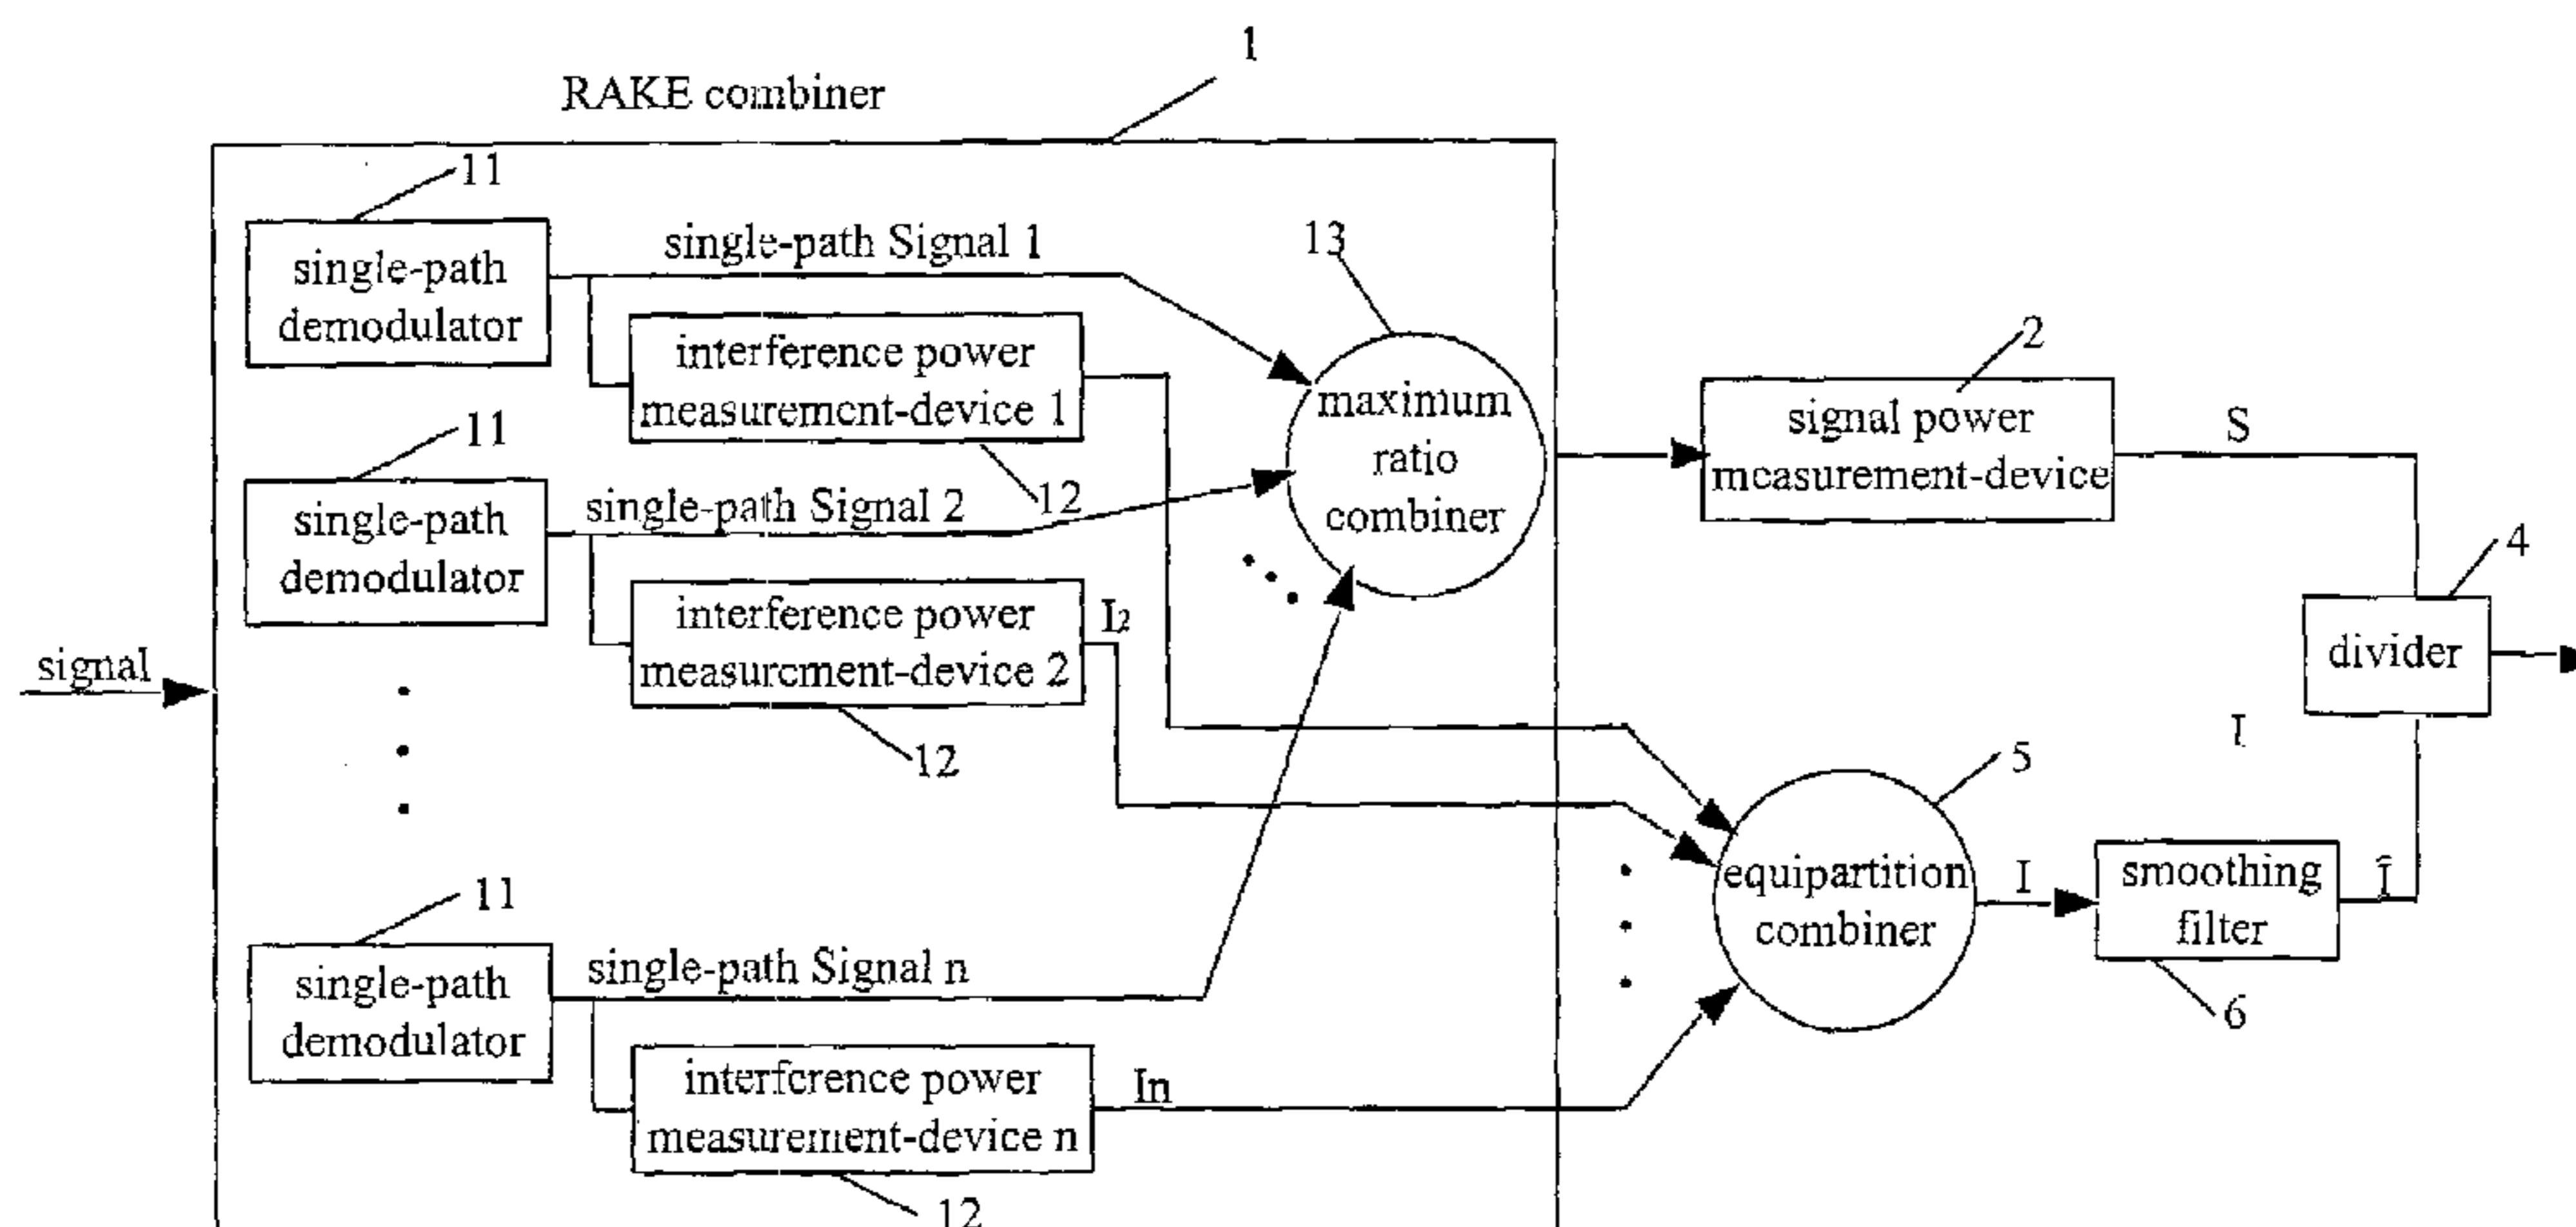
1

RAKE combiner

11

single-path demodulator

single-path Signal 1

13

interference power measurement-device 1

maximum ratio combiner

2

signal power measurement-device

S

11

12

single-path demodulator

single-path Signal 2

4

interference power measurement-device 2

I2

signal

divider

12

I

5

equipartition combiner

I

smoothing filter

Ī

11

single-path demodulator

single-path Signal n

6

interference power measurement-device n

In

12